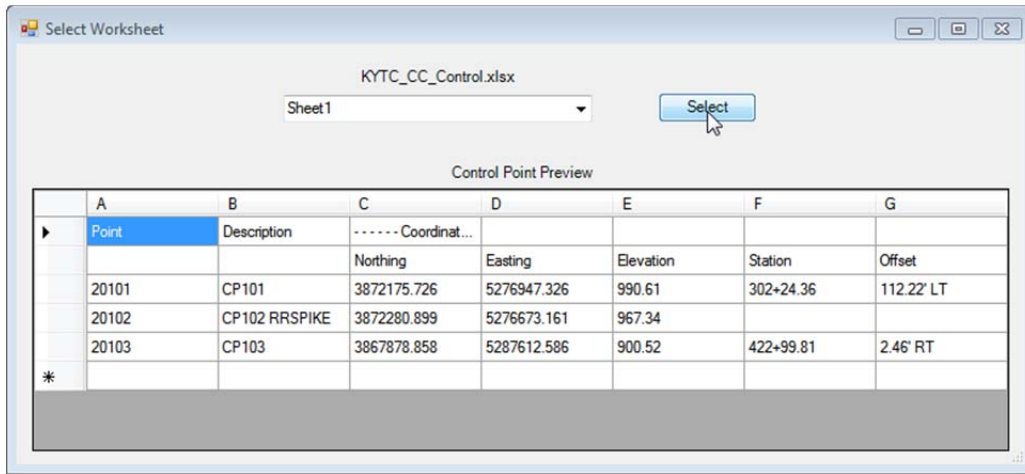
Select Worksheet

KYTC_CC_Control.xlsx

Sheet1

Select

Control Point Preview

| | A | B | C | D | E | F | G |
|---|---|---|---|---|---|---|---|
| ▸ | Point | Description | ------ Coordinat... | | | | |
| | | | Northing | Easting | Elevation | Station | Offset |
| | 20101 | CP101 | 3872175.726 | 5276947.326 | 990.61 | 302+24.36 | 112.22' LT |
| | 20102 | CP102 RRSPIKE | 3872280.899 | 5276673.161 | 967.34 | | |
| | 20103 | CP103 | 3867878.858 | 5287612.586 | 900.52 | 422+99.81 | 2.46' RT |
| * | | | | | | | |